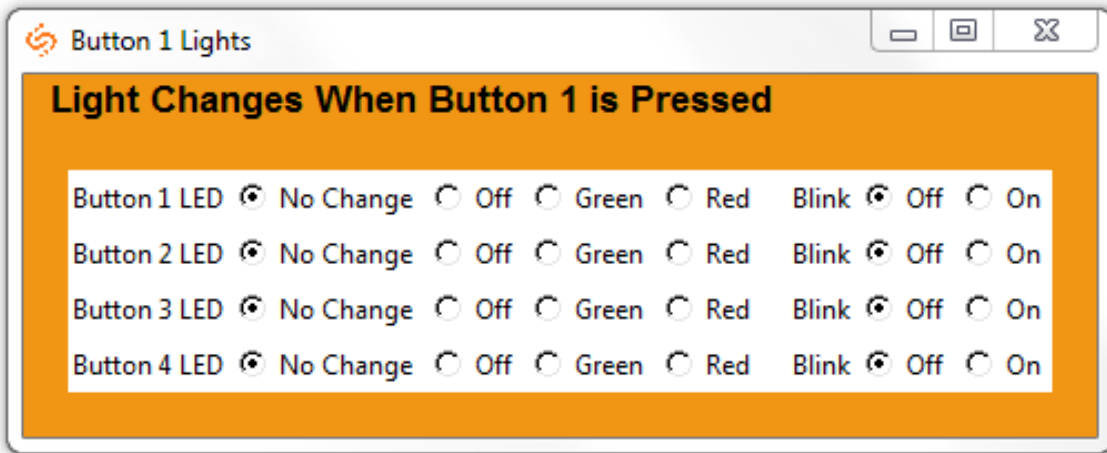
Button 1 Lights

Light Changes When Button 1 is Pressed

Button 1 LED No Change Off Green Red Blink Off On
Button 2 LED No Change Off Green Red Blink Off On
Button 3 LED No Change Off Green Red Blink Off On
Button 4 LED No Change Off Green Red Blink Off On